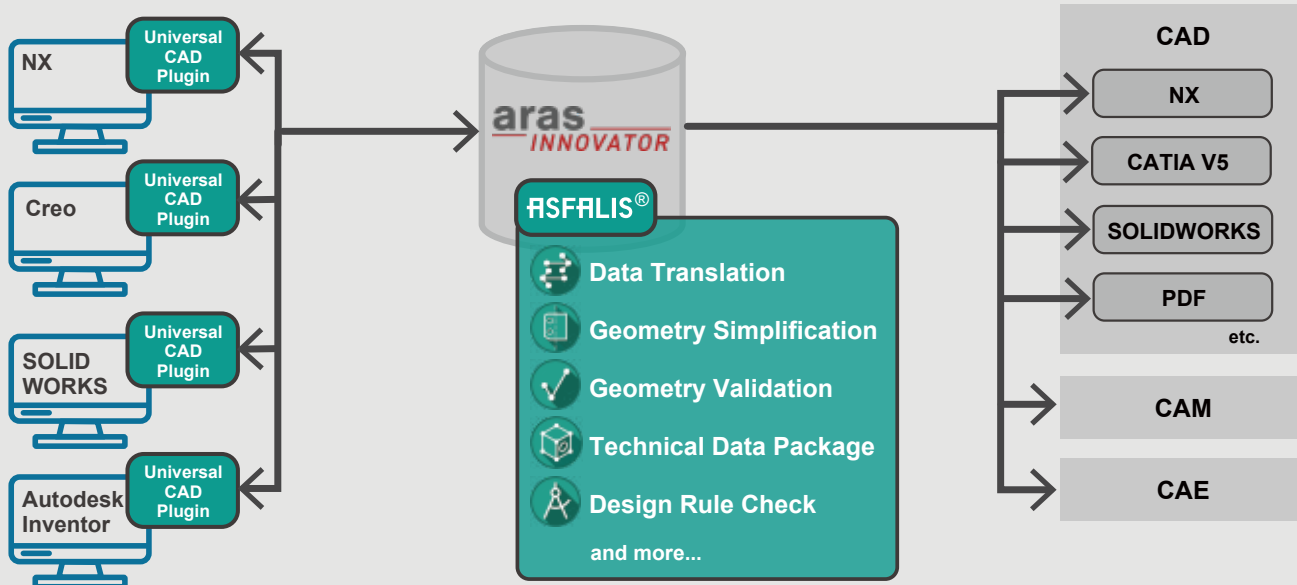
NX

Universal CAD Plugin

Creo

Universal CAD Plugin

SOLID WORKS

Universal CAD Plugin

Autodesk Inventor

Universal CAD Plugin

aras INNOVATOR

ASFALIS®

Data Translation

Geometry Simplification

Geometry Validation

Technical Data Package

Design Rule Check

and more...

CAD

NX

CATIA V5

SOLIDWORKS

PDF

etc.

CAM

CAE